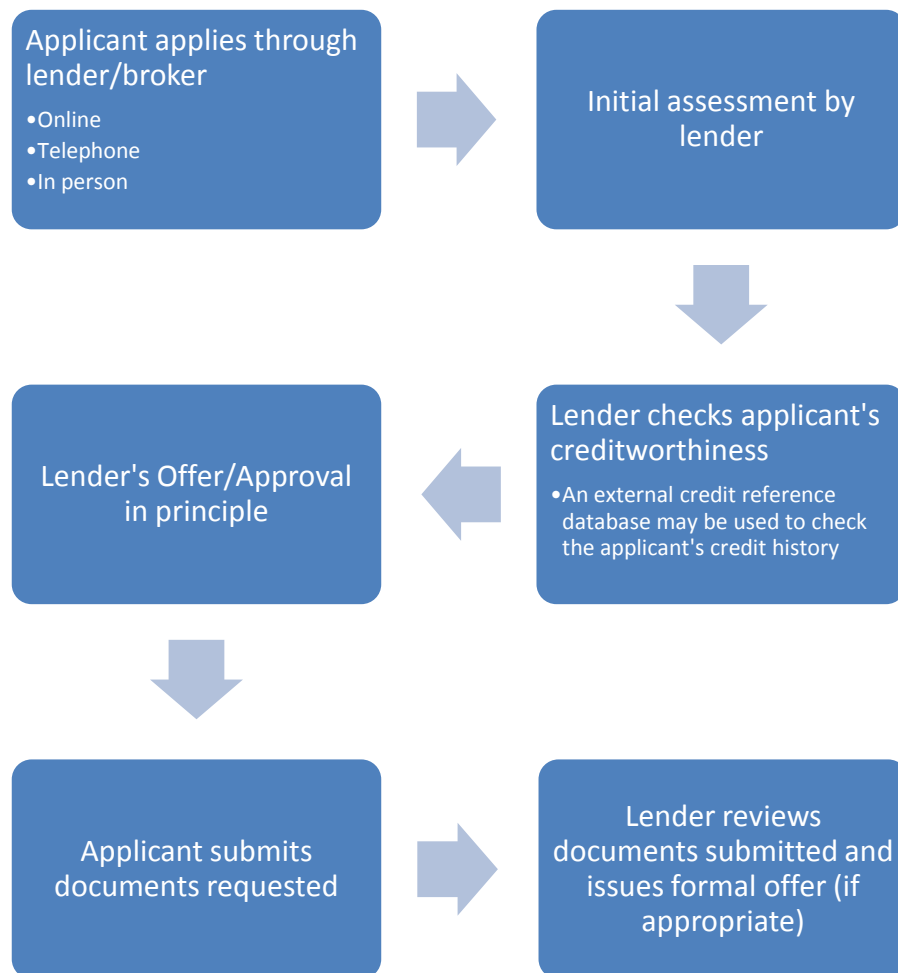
Applicant applies through lender/broker

•Online
•Telephone
•In person

Initial assessment by lender

Lender checks applicant's creditworthiness

•An external credit reference database may be used to check the applicant's credit history

Lender's Offer/Approval in principle

Applicant submits documents requested

Lender reviews documents submitted and issues formal offer (if appropriate)